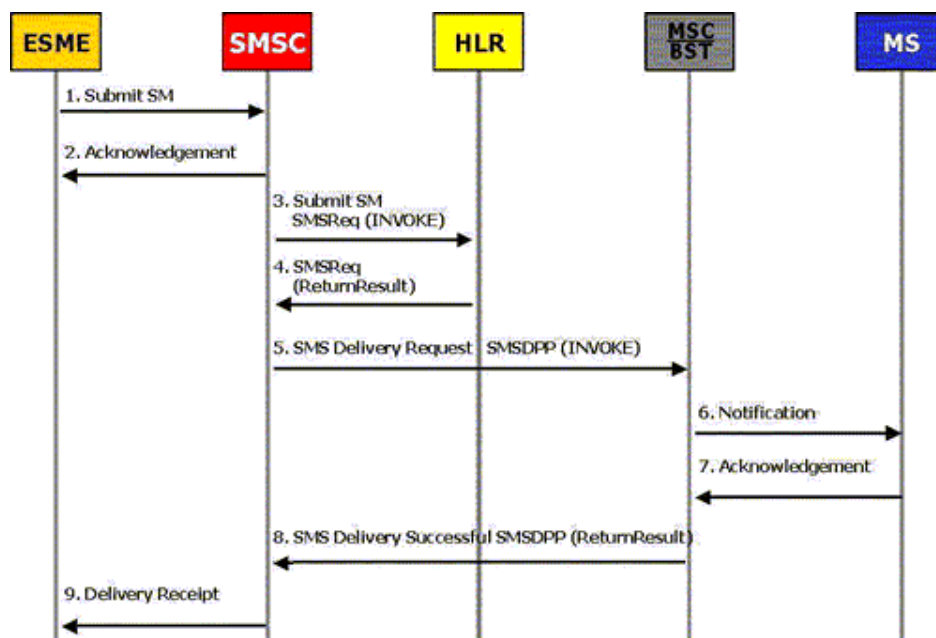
ESME

SMSC

HLR

MSC BST

MS

1. Submit SM

2. Acknowledgement

3. Submit SM SMSReq (INVOKE)

4. SMSReq (ReturnResult)

5. SMS Delivery Request SMSDPP (INVOKE)

6. Notification

7. Acknowledgement

8. SMS Delivery Successful SMSDPP (ReturnResult)

9. Delivery Receipt